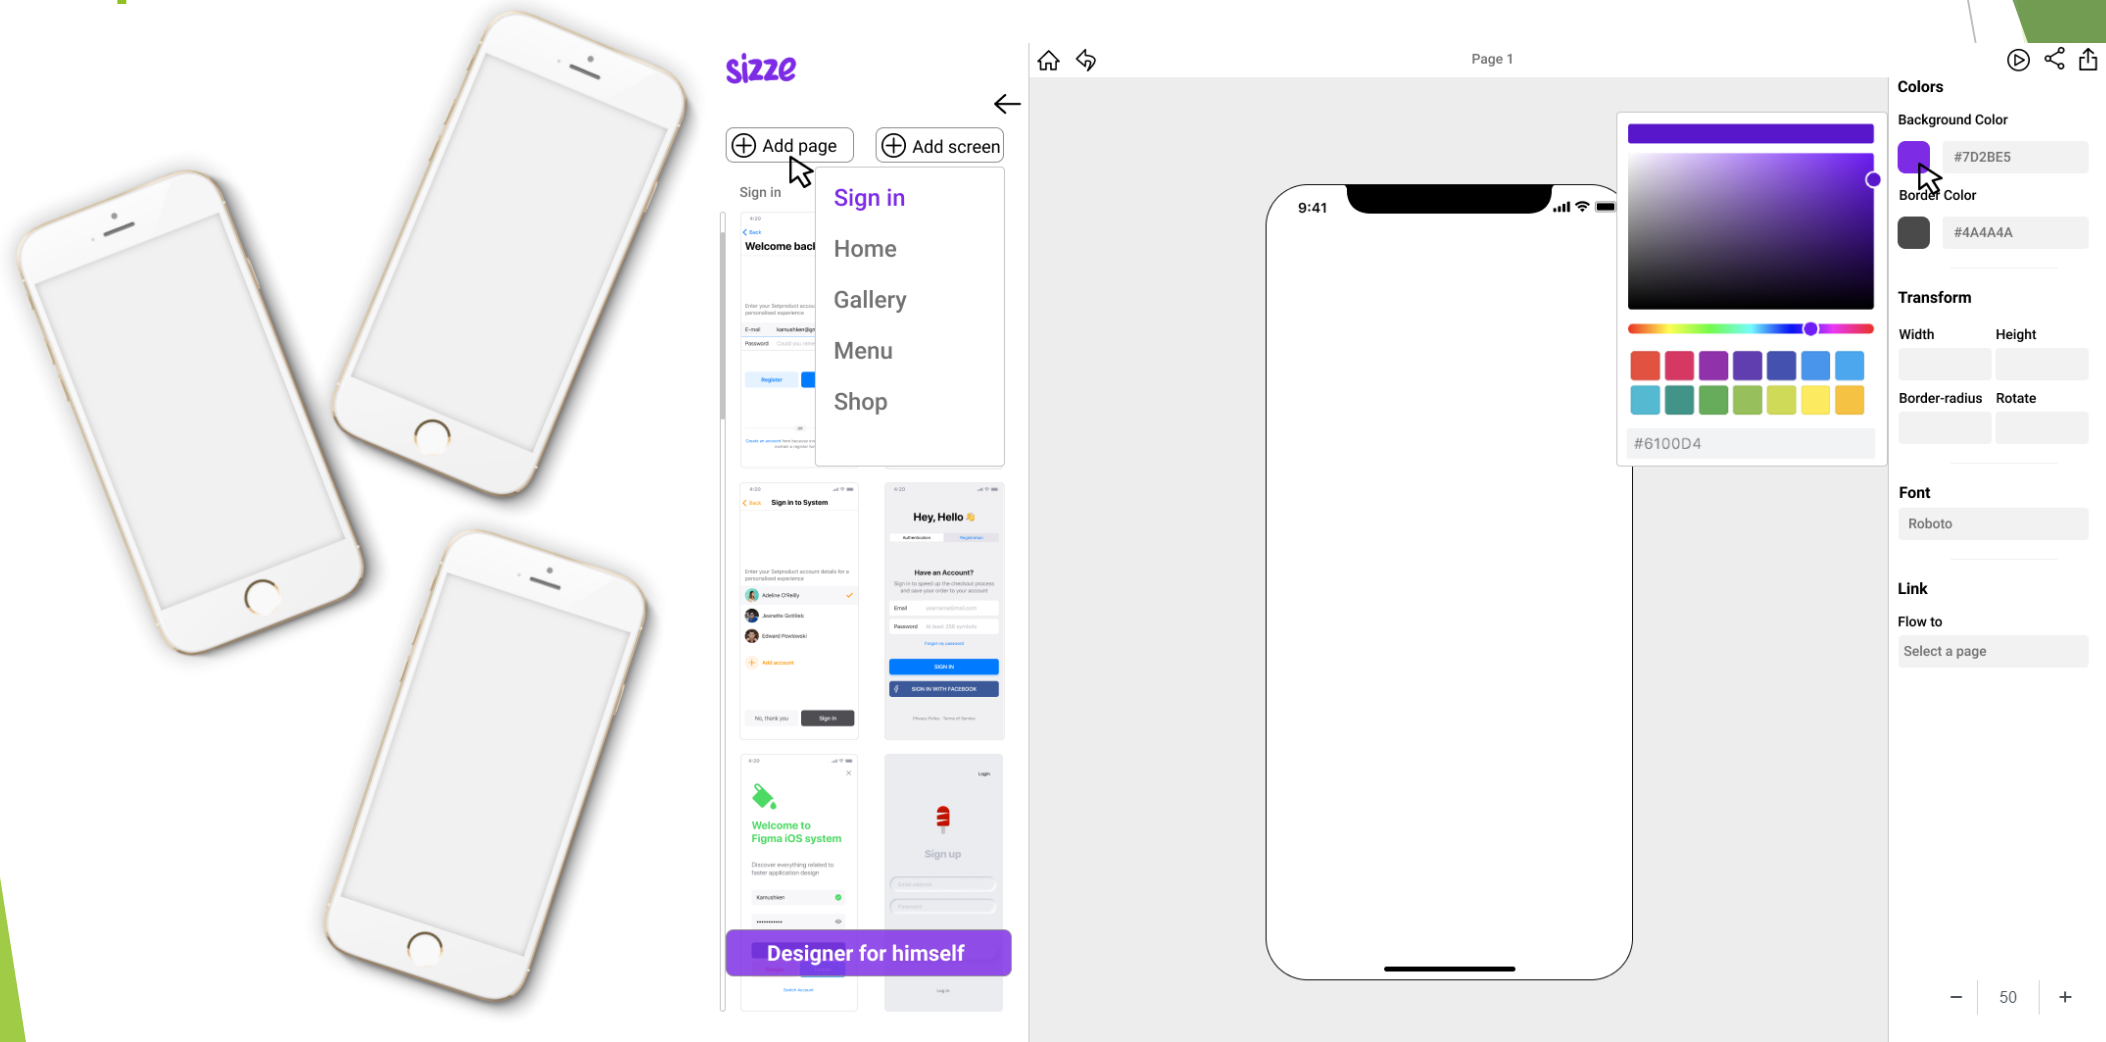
sizze

Add page
Add screen

Sign in

Sign in
Home
Gallery
Menu
Shop

Welcome back

Register

Sign in to System

Adeline O'Reilly
Jeanette Gottlieb
Edward Powlowski

Add account

No, thank you
Sign in

Hey, Hello

Have an Account?

Email
Password

SIGN IN
SIGN IN WITH FACEBOOK

Welcome to Figma iOS system

Discover everything related to faster application design

Sign up

Designer for himself

Page 1

9:41

#6100D4

Colors
Background Color
#7D2BE5
Border Color
#4A4A4A

Transform
Width
Height
Border-radius
Rotate

Font
Roboto

Link
Flow to
Select a page

– 50 +